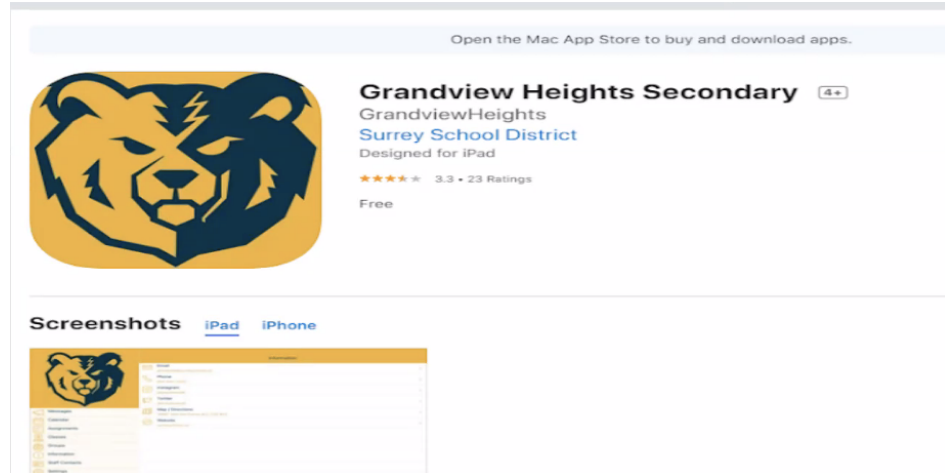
Open the Mac App Store to buy and download apps.

Grandview Heights Secondary 4+
GrandviewHeights
Surrey School District
Designed for iPad
3.3 • 23 Ratings
Free

Screenshots iPad iPhone

Information
Email
Phone
Instagram
Twitter
Map / Directions
Website
Messages
Calendar
Assignments
Classes
Groups
Information
Staff Contacts
Settings